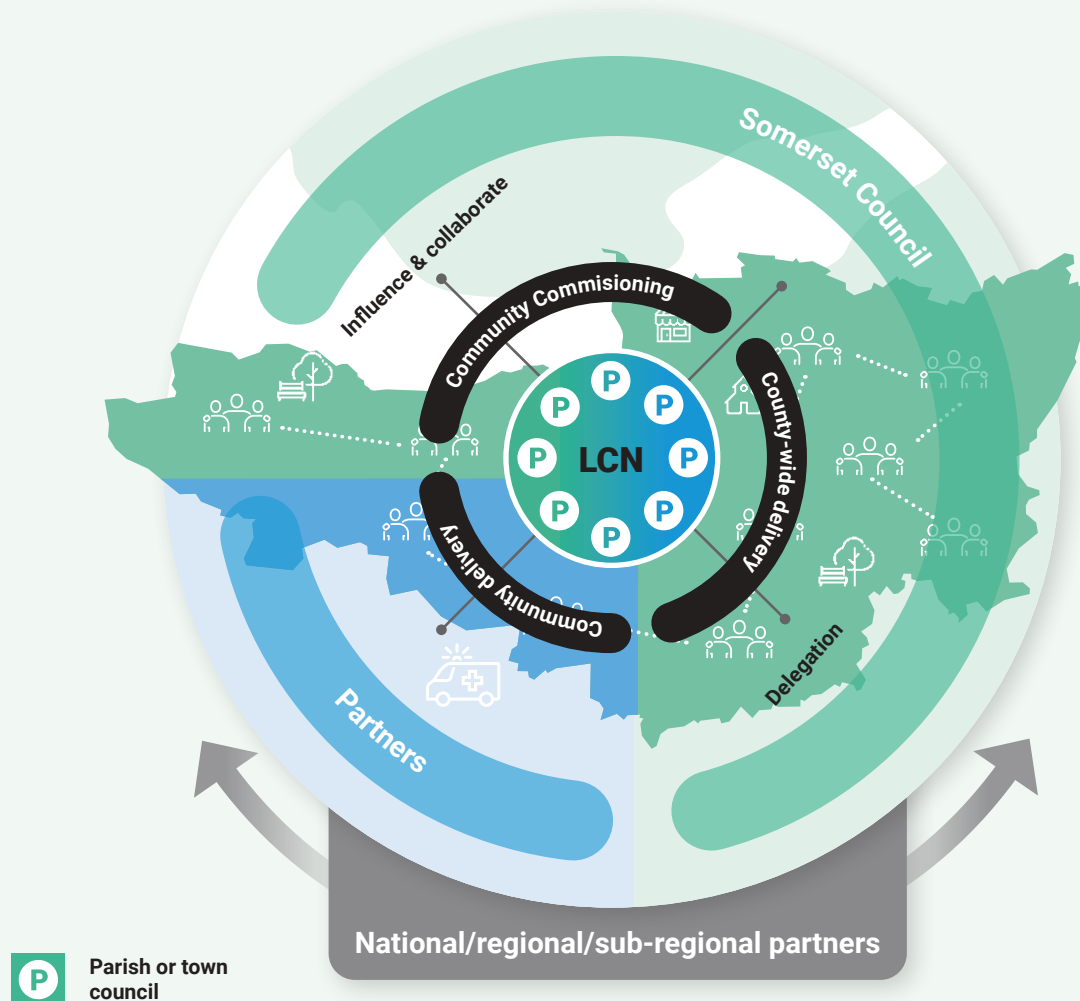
Somerset Council

Influence & collaborate

Community Commisioning

County-wide delivery

Community delivery

Delegation

P P P P P P P P

LCN

Partners

National/regional/sub-regional partners

P Parish or town council